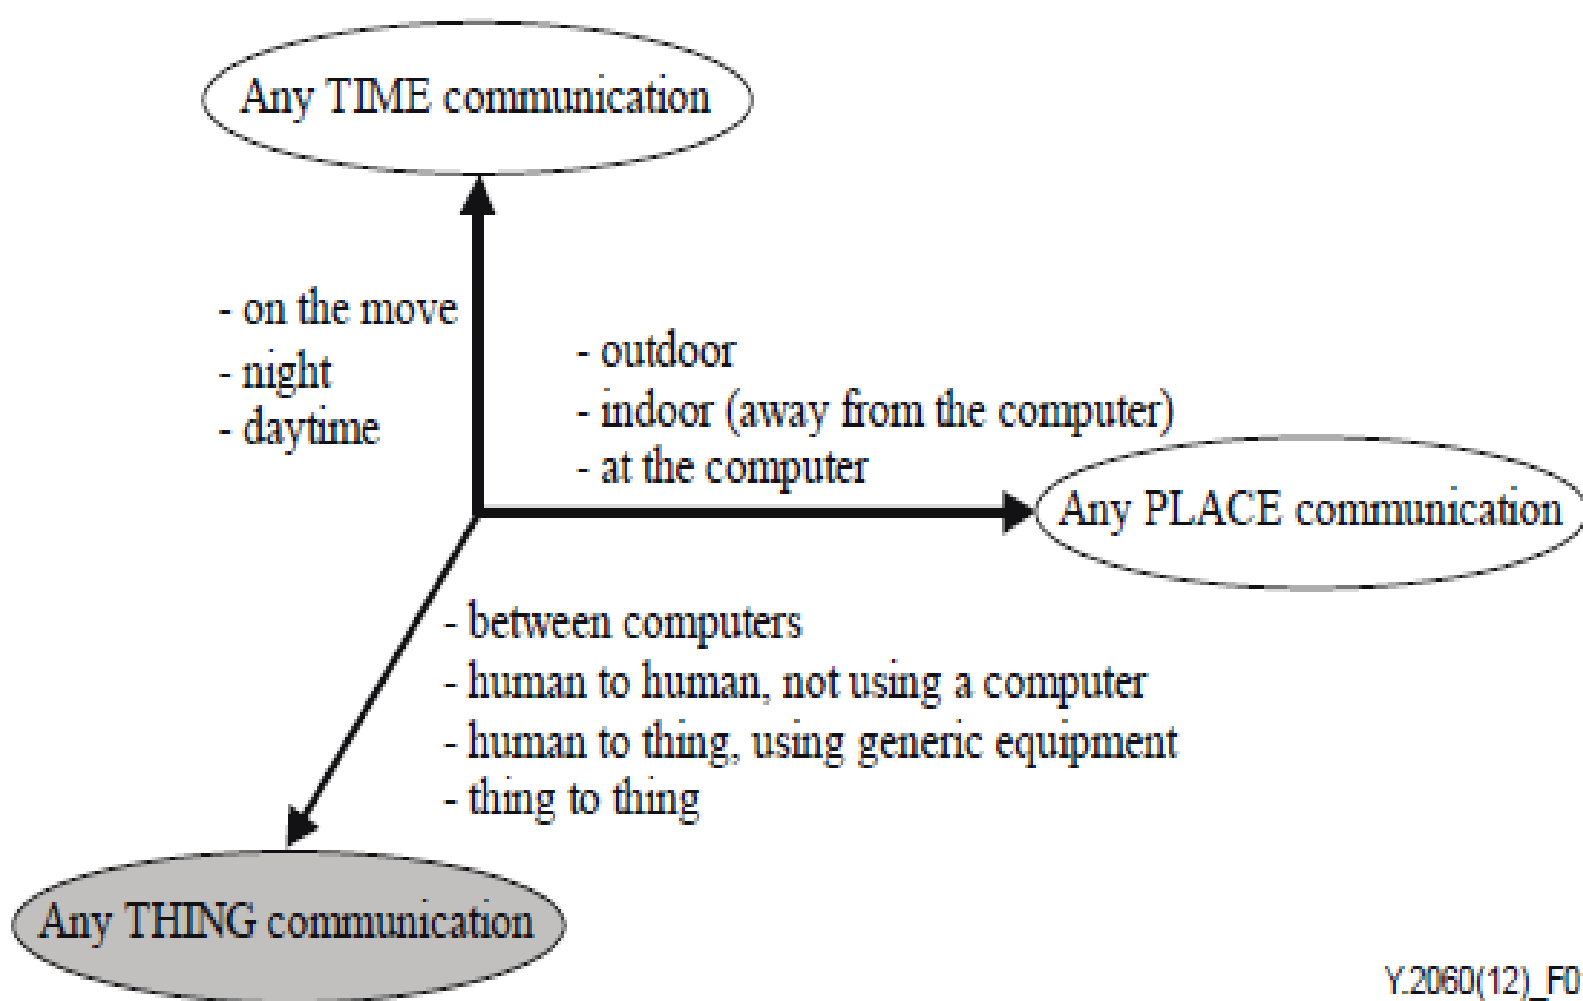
Any TIME communication

- on the move
- night
- daytime

- outdoor
- indoor (away from the computer)
- at the computer

Any PLACE communication

- between computers
- human to human, not using a computer
- human to thing, using generic equipment
- thing to thing

Any THING communication

Y.2060(12)_F0